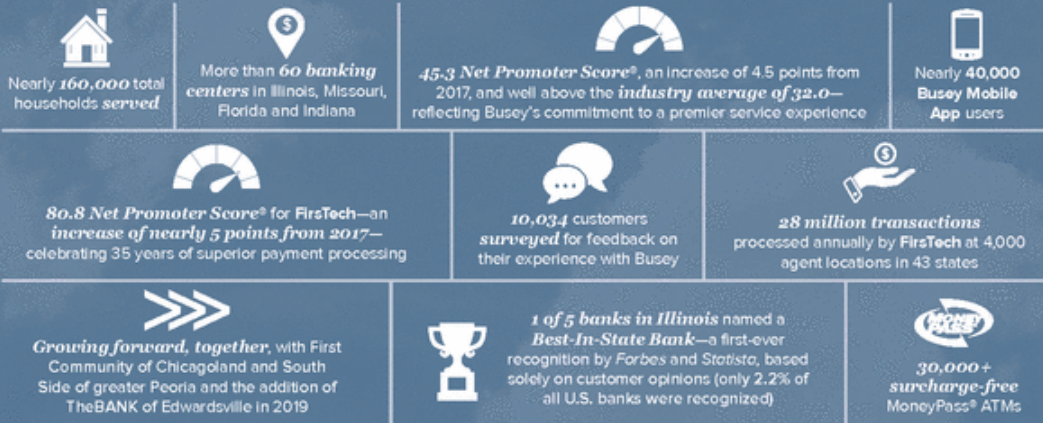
Nearly 160,000 total households served

More than 60 banking centers in Illinois, Missouri, Florida and Indiana

45.3 Net Promoter Score®, an increase of 4.5 points from 2017, and well above the industry average of 32.0—reflecting Busey's commitment to a premier service experience

Nearly 40,000 Busey Mobile App users

80.8 Net Promoter Score® for FirsTech—an increase of nearly 5 points from 2017—celebrating 35 years of superior payment processing

10,034 customers surveyed for feedback on their experience with Busey

28 million transactions processed annually by FirsTech at 4,000 agent locations in 43 states

Growing forward, together, with First Community of Chicagoland and South Side of greater Peoria and the addition of TheBANK of Edwardsville in 2019

1 of 5 banks in Illinois named a Best-In-State Bank—a first-ever recognition by Forbes and Statista, based solely on customer opinions (only 2.2% of all U.S. banks were recognized)

MONEY PASS

30,000+ surcharge-free MoneyPass® ATMs